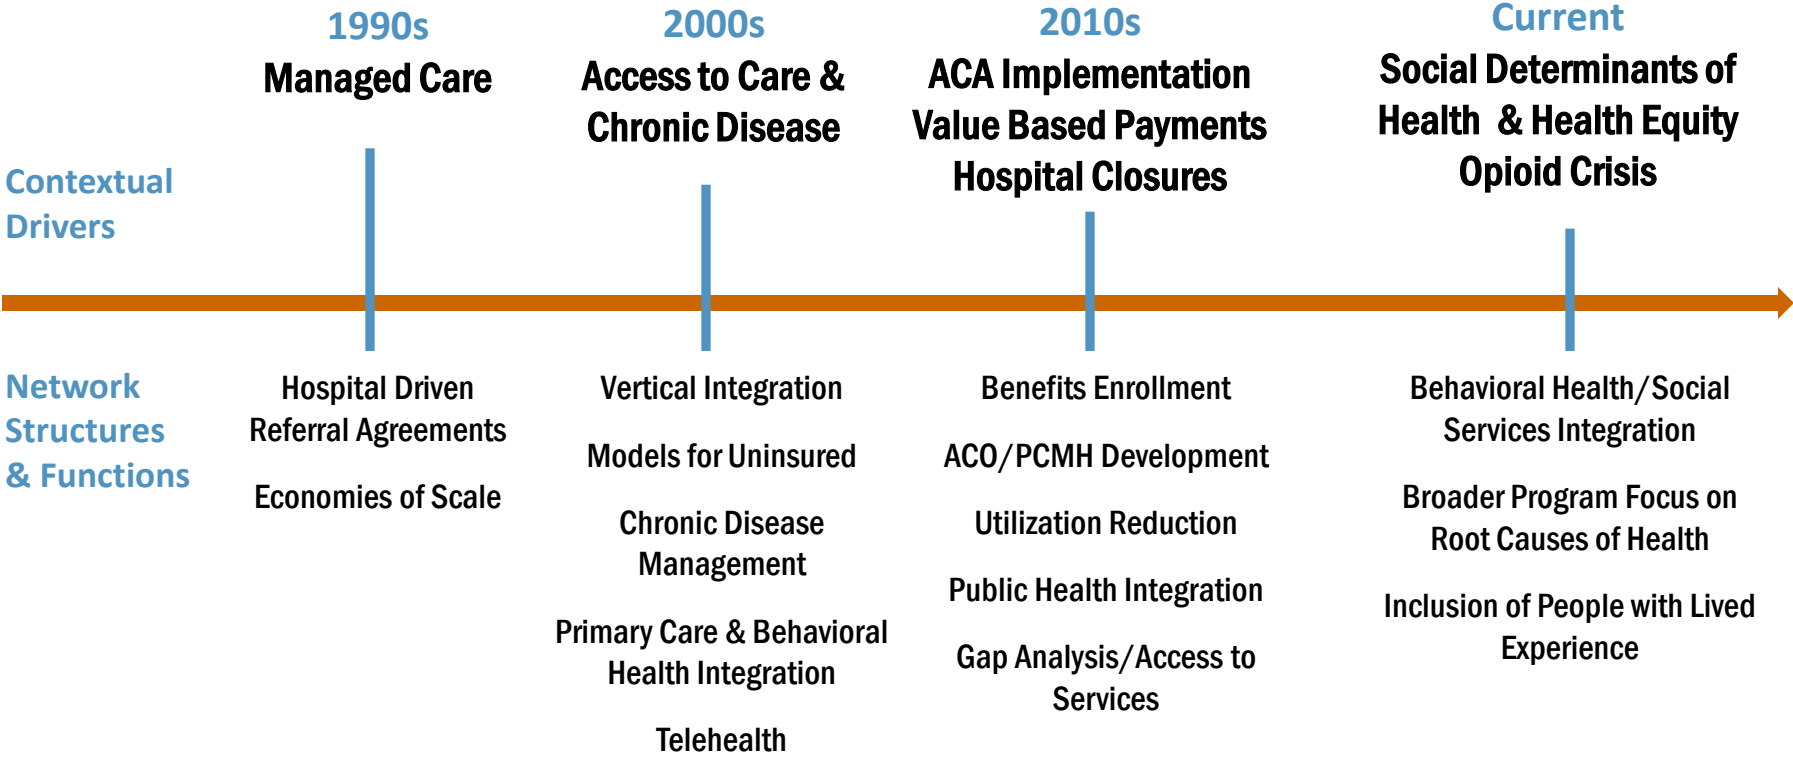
1990s
Managed Care

2000s
Access to Care & Chronic Disease

2010s
ACA Implementation
Value Based Payments
Hospital Closures

Current
Social Determinants of Health & Health Equity
Opioid Crisis

Contextual Drivers

Network Structures & Functions

Hospital Driven Referral Agreements

Economies of Scale

Vertical Integration

Models for Uninsured

Chronic Disease Management

Primary Care & Behavioral Health Integration

Telehealth

Benefits Enrollment

ACO/PCMH Development

Utilization Reduction

Public Health Integration

Gap Analysis/Access to Services

Behavioral Health/Social Services Integration

Broader Program Focus on Root Causes of Health

Inclusion of People with Lived Experience